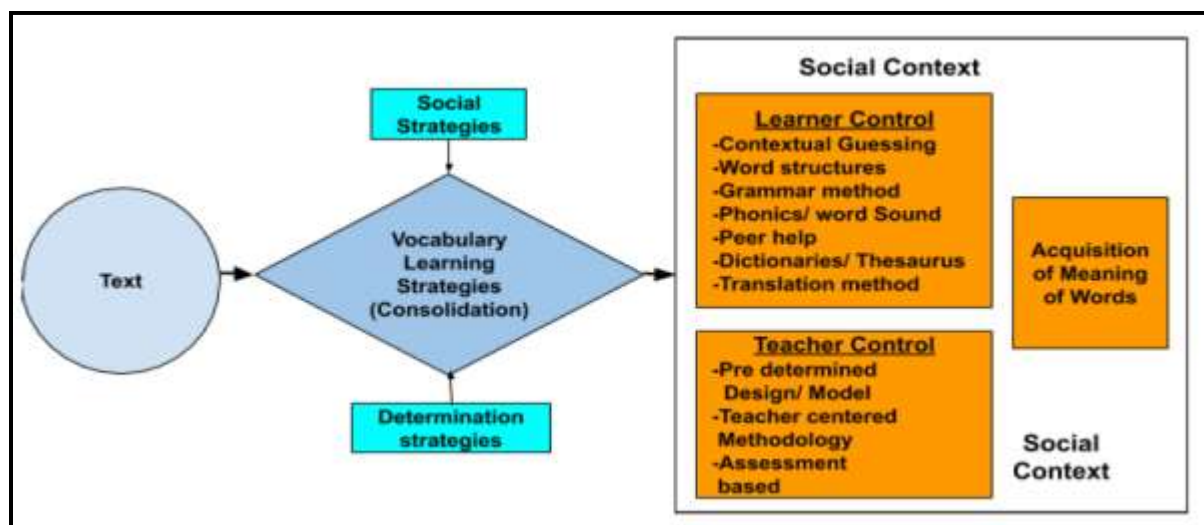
Text

Social Strategies

Vocabulary Learning Strategies (Consolidation)

Determination strategies

Social Context

Learner Control
-Contextual Guessing
-Word structures
-Grammar method
-Phonics/ word Sound
-Peer help
-Dictionaries/ Thesaurus
-Translation method

Acquisition of Meaning of Words

Teacher Control
-Pre determined Design/ Model
-Teacher centered Methodology
-Assessment based

Social Context